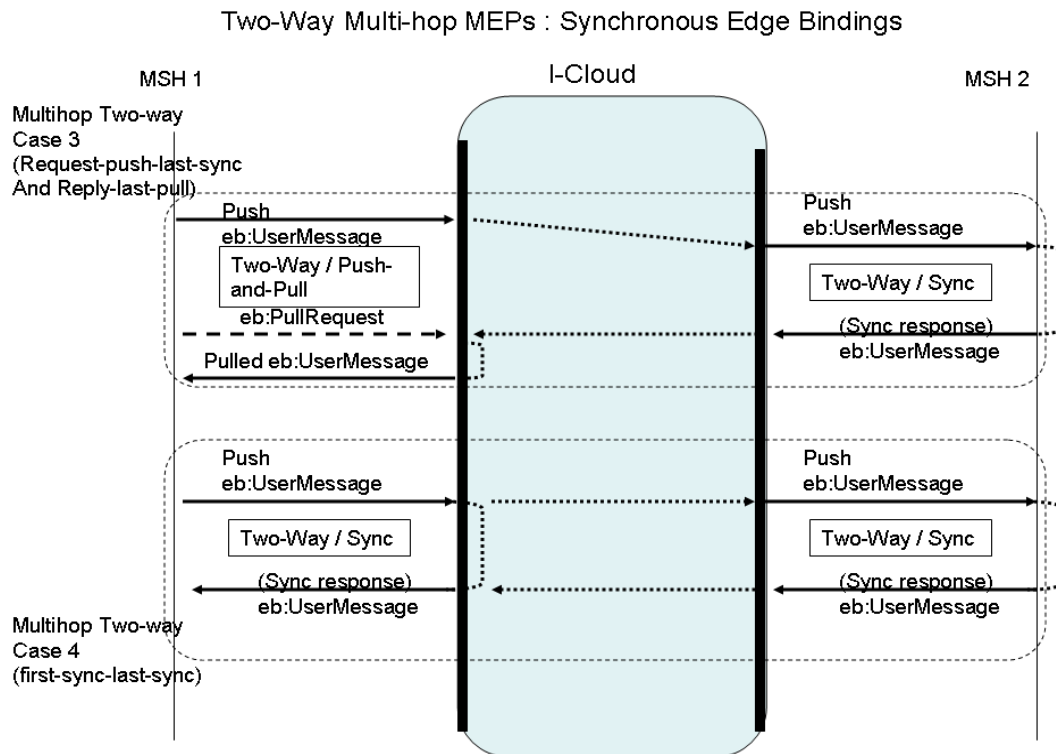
Two-Way Multi-hop MEPs : Synchronous Edge Bindings

MSH 1

I-Cloud

MSH 2

Multihop Two-way Case 3 (Request-push-last-sync And Reply-last-pull)

Push eb:UserMessage

Two-Way / Push-and-Pull

eb:PullRequest

Pulled eb:UserMessage

Push eb:UserMessage

Two-Way / Sync

(Sync response) eb:UserMessage

Push eb:UserMessage

Two-Way / Sync

(Sync response) eb:UserMessage

Push eb:UserMessage

Two-Way / Sync

(Sync response) eb:UserMessage

Multihop Two-way Case 4 (first-sync-last-sync)